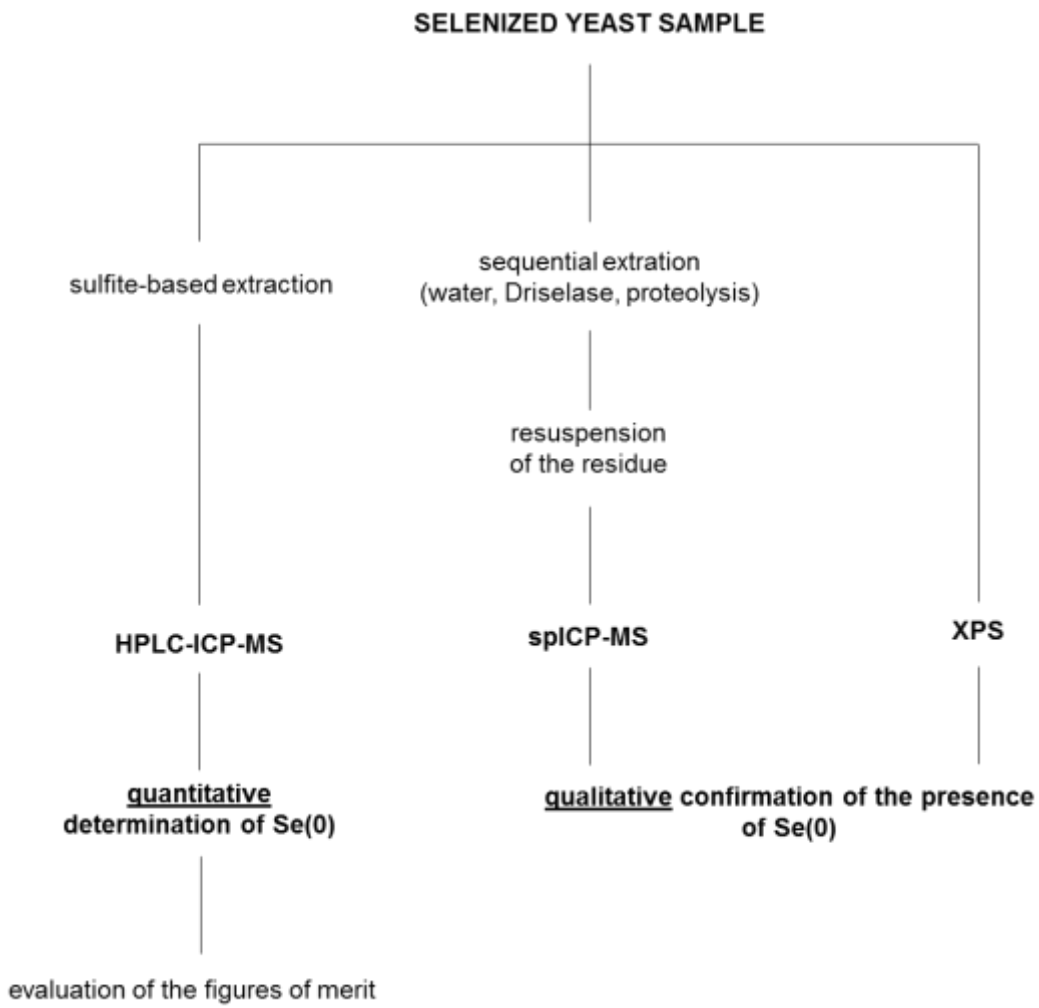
SELENIZED YEAST SAMPLE

sulfite-based extraction

sequential extration (water, Driselase, proteolysis)

resuspension of the residue

HPLC-ICP-MS

spICP-MS

XPS

quantitative determination of Se(0)

qualitative confirmation of the presence of Se(0)

evaluation of the figures of merit